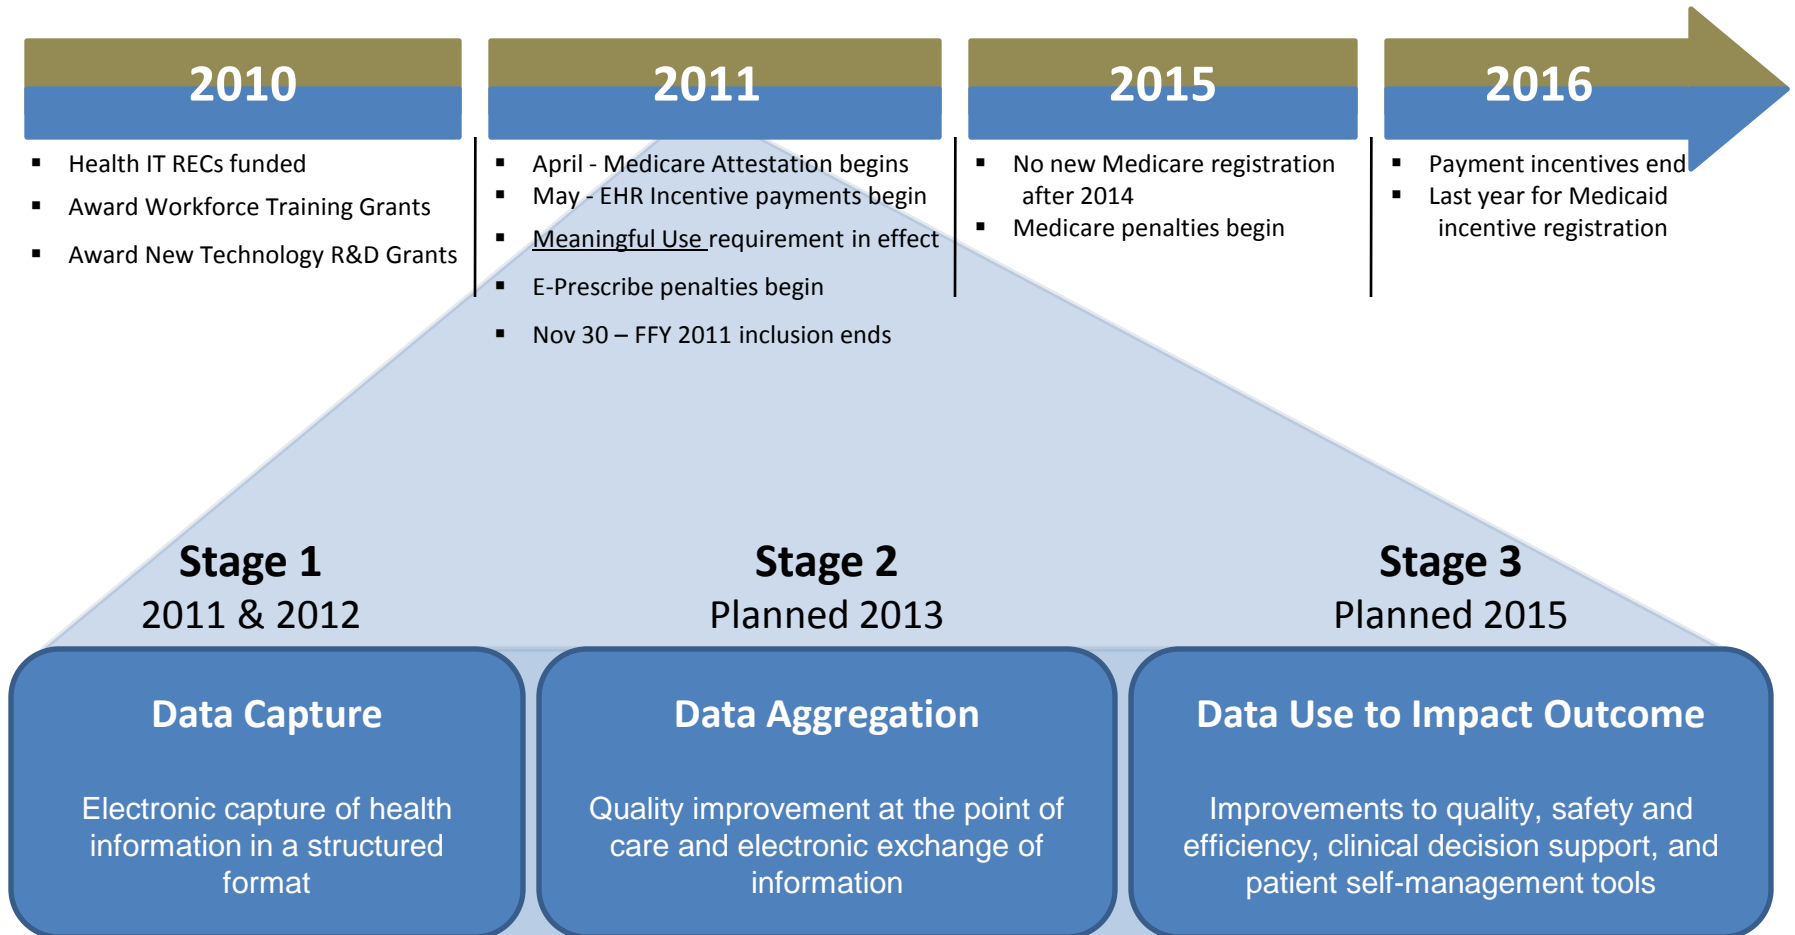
2010

- Health IT RECs funded
- Award Workforce Training Grants
- Award New Technology R&D Grants

2011

- April - Medicare Attestation begins
- May - EHR Incentive payments begin
- Meaningful Use requirement in effect
- E-Prescribe penalties begin
- Nov 30 – FFY 2011 inclusion ends

2015

- No new Medicare registration after 2014
- Medicare penalties begin

2016

- Payment incentives end
- Last year for Medicaid incentive registration

Stage 1
2011 & 2012

Stage 2
Planned 2013

Stage 3
Planned 2015

Data Capture

Electronic capture of health information in a structured format

Data Aggregation

Quality improvement at the point of care and electronic exchange of information

Data Use to Impact Outcome

Improvements to quality, safety and efficiency, clinical decision support, and patient self-management tools